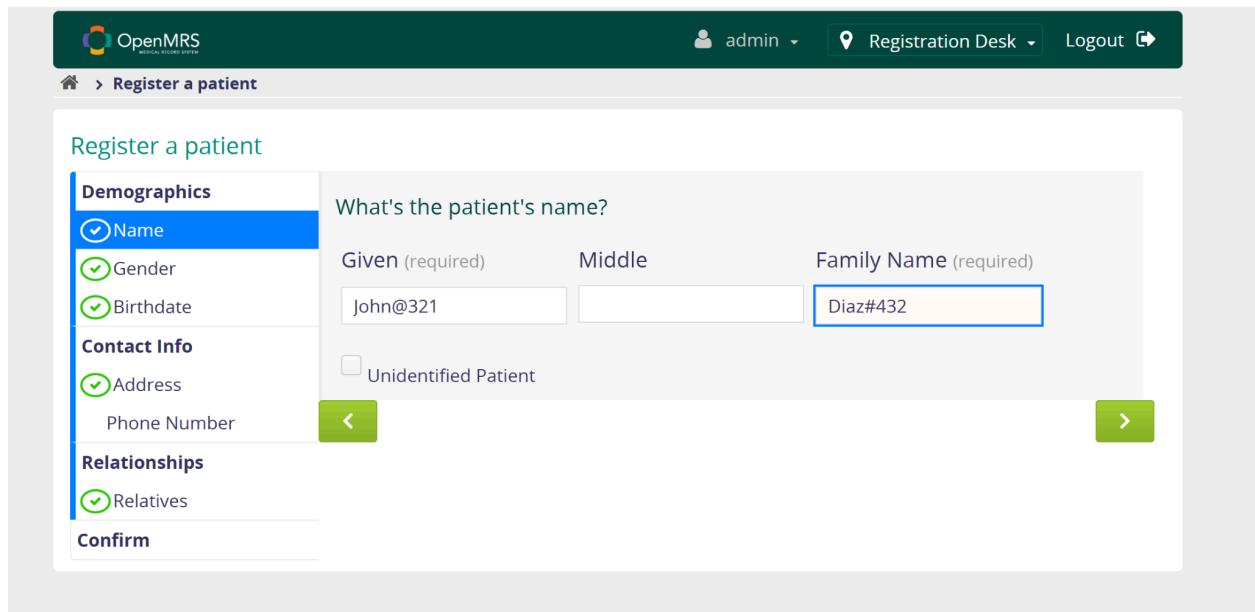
OpenMRS MEDICAL RECORD SYSTEM

admin

Registration Desk

Logout

> Register a patient

Register a patient

Demographics

Name

Gender

Birthdate

Contact Info

Address

Phone Number

Relationships

Relatives

Confirm

What's the patient's name?

Given (required)

Middle

Family Name (required)

John@321

Diaz#432

Unidentified Patient